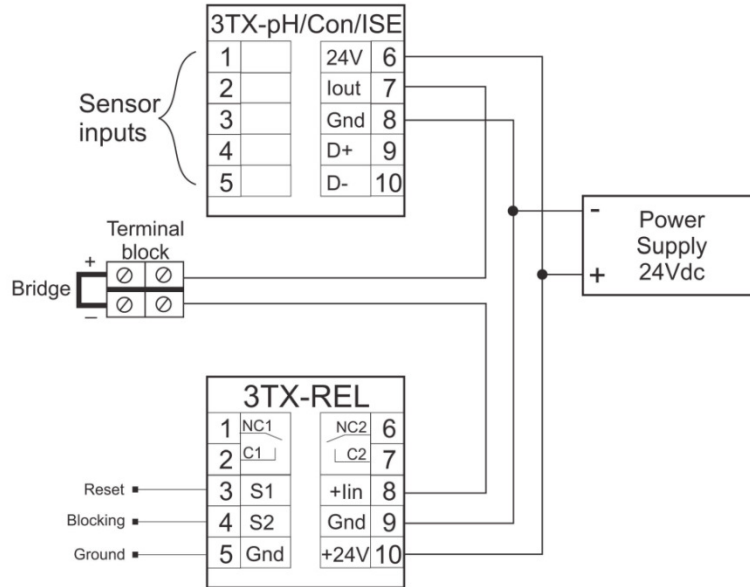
3TX-pH/Con/ISE

| 1 | | 24V | 6 |
|---|---|---|---|
| 2 | | Iout | 7 |
| 3 | | Gnd | 8 |
| 4 | | D+ | 9 |
| 5 | | D- | 10 |

Sensor inputs

Terminal block

Bridge

+

−

−

+

Power Supply 24Vdc

3TX-REL

| 1 | NC1 | NC2 | 6 |
|---|---|---|---|
| 2 | C1 | C2 | 7 |
| 3 | S1 | +Iin | 8 |
| 4 | S2 | Gnd | 9 |
| 5 | Gnd | +24V | 10 |

Reset

Blocking

Ground